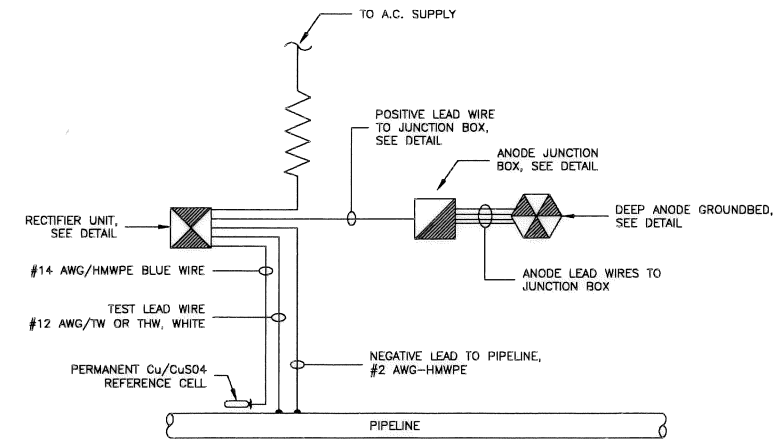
TO A.C. SUPPLY

POSITIVE LEAD WIRE TO JUNCTION BOX, SEE DETAIL

ANODE JUNCTION BOX, SEE DETAIL

RECTIFIER UNIT, SEE DETAIL

DEEP ANODE GROUNDBED, SEE DETAIL

#14 AWG/HMWPE BLUE WIRE

ANODE LEAD WIRES TO JUNCTION BOX

TEST LEAD WIRE #12 AWG/TW OR THW, WHITE

NEGATIVE LEAD TO PIPELINE, #2 AWG-HMWPE

PERMANENT Cu/CuS04 REFERENCE CELL

PIPELINE